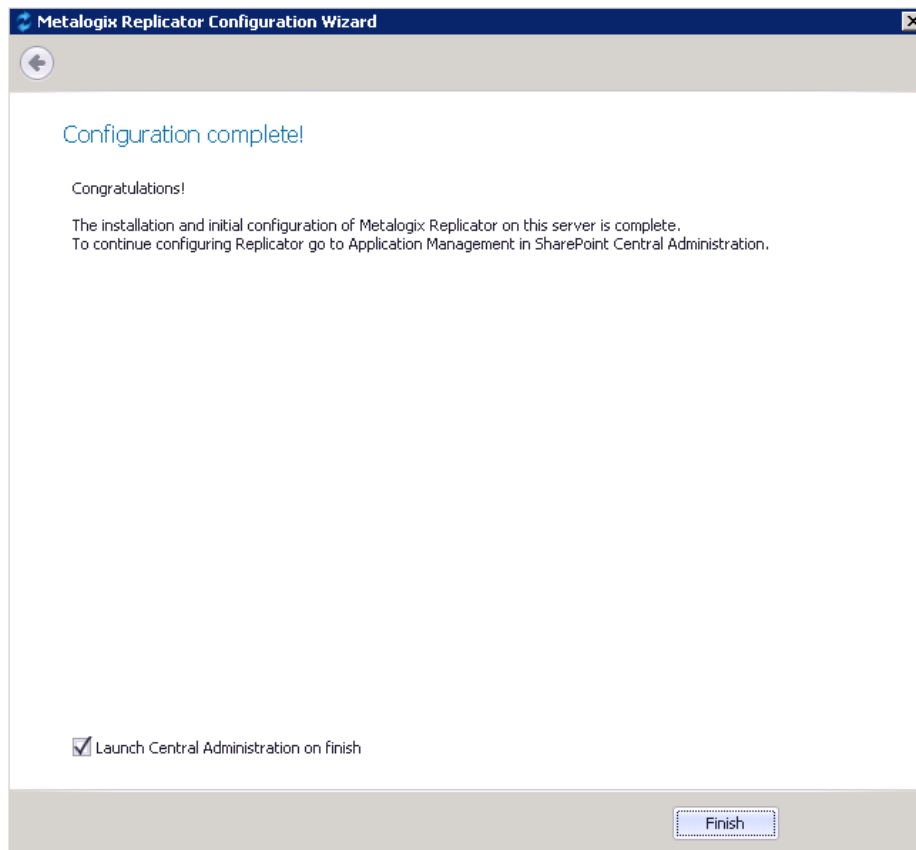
Metalogix Replicator Configuration Wizard

Configuration complete!

Congratulations!

The installation and initial configuration of Metalogix Replicator on this server is complete.
To continue configuring Replicator go to Application Management in SharePoint Central Administration.

Launch Central Administration on finish

Finish